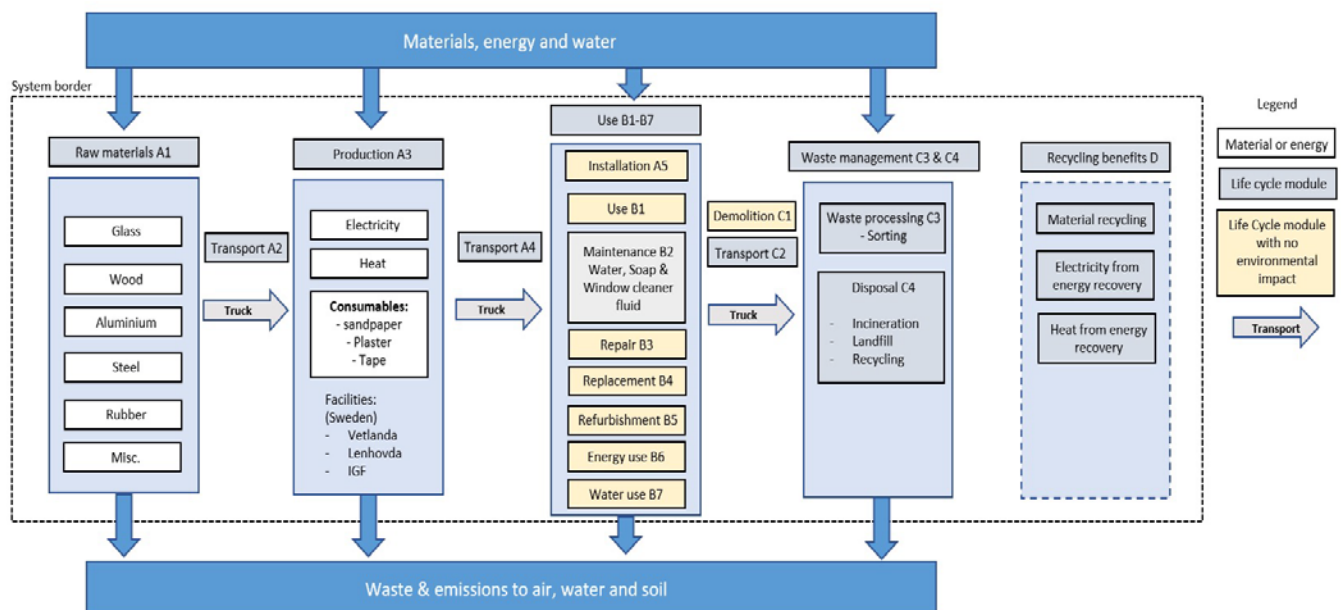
Materials, energy and water

System border

Raw materials A1

Glass

Wood

Aluminium

Steel

Rubber

Misc.

Transport A2

Truck

Production A3

Electricity

Heat

Consumables:
- sandpaper
- Plaster
- Tape

Facilities:
(Sweden)
- Vetlanda
- Lenhovda
- IGF

Transport A4

Truck

Use B1-B7

Installation A5

Use B1

Maintenance B2
Water, Soap & Window cleaner fluid

Repair B3

Replacement B4

Refurbishment B5

Energy use B6

Water use B7

Demolition C1

Transport C2

Truck

Waste management C3 & C4

Waste processing C3
- Sorting

Disposal C4

- Incineration
- Landfill
- Recycling

Recycling benefits D

Material recycling

Electricity from energy recovery

Heat from energy recovery

Legend

Material or energy

Life cycle module

Life Cycle module with no environmental impact

Transport

Waste & emissions to air, water and soil